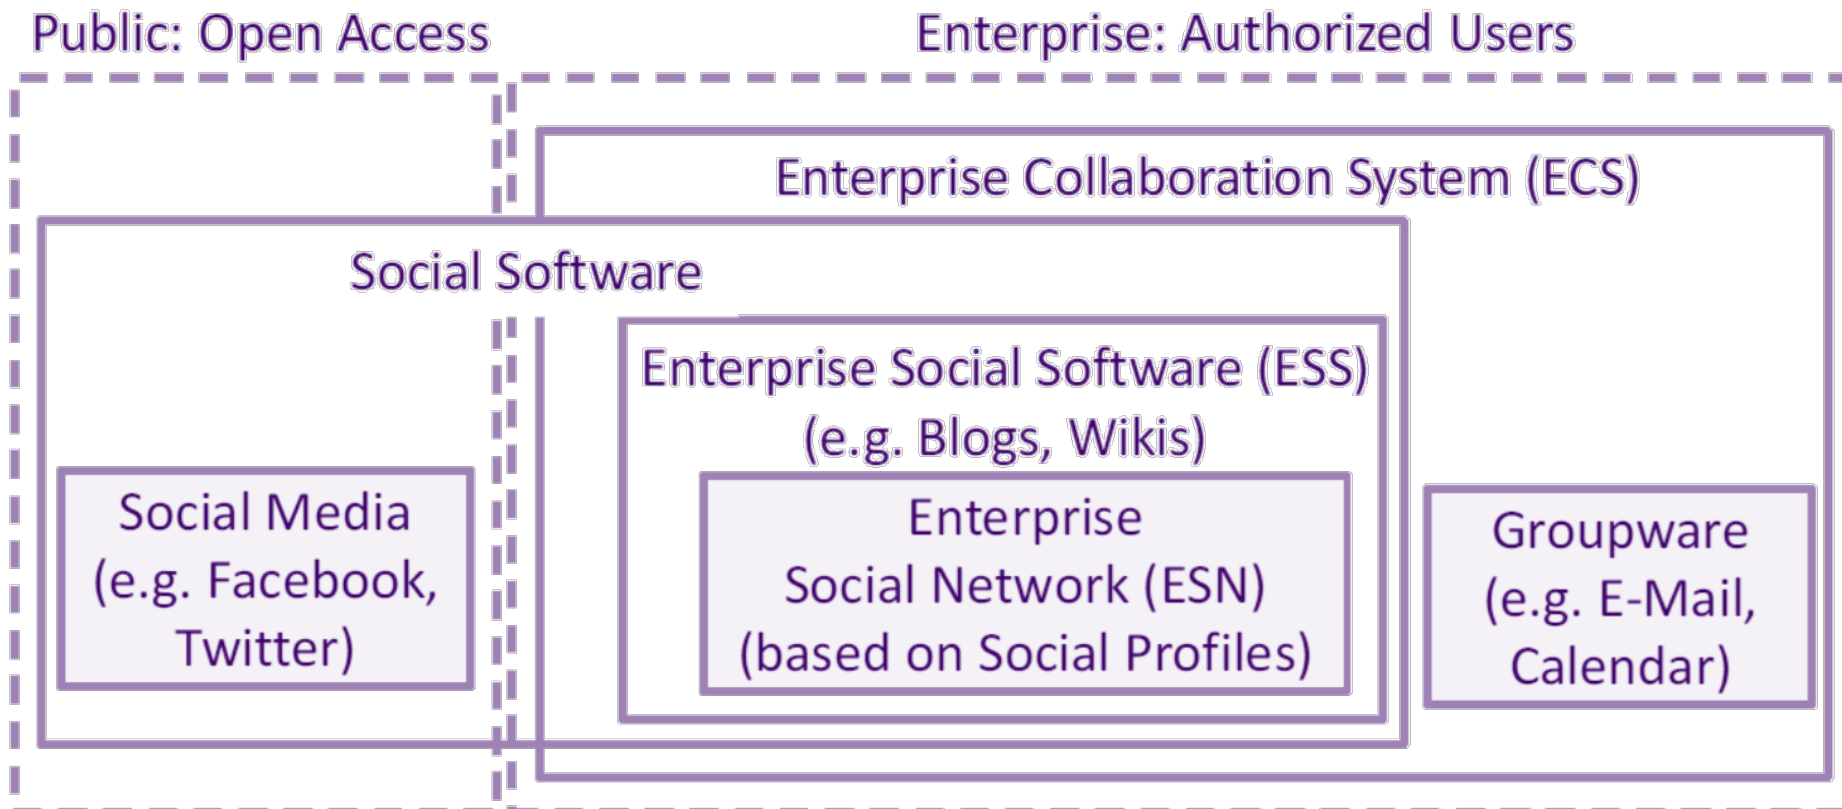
Public: Open Access

Enterprise: Authorized Users

Enterprise Collaboration System (ECS)

Social Software

Enterprise Social Software (ESS) (e.g. Blogs, Wikis)

Social Media (e.g. Facebook, Twitter)

Enterprise Social Network (ESN) (based on Social Profiles)

Groupware (e.g. E-Mail, Calendar)